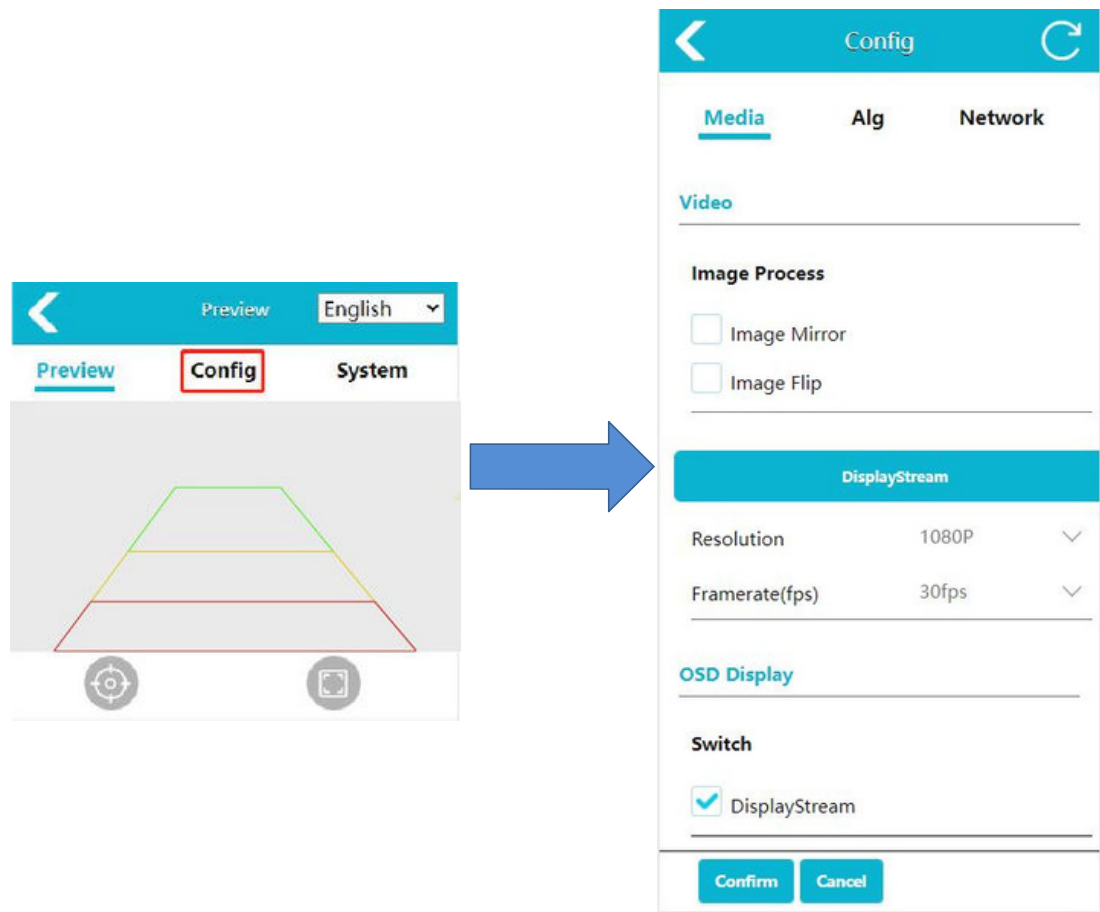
Preview English

Preview Config System

Config

Media Alg Network

Video

Image Process

Image Mirror

Image Flip

DisplayStream

Resolution 1080P

Framerate(fps) 30fps

OSD Display

Switch

DisplayStream

Confirm Cancel